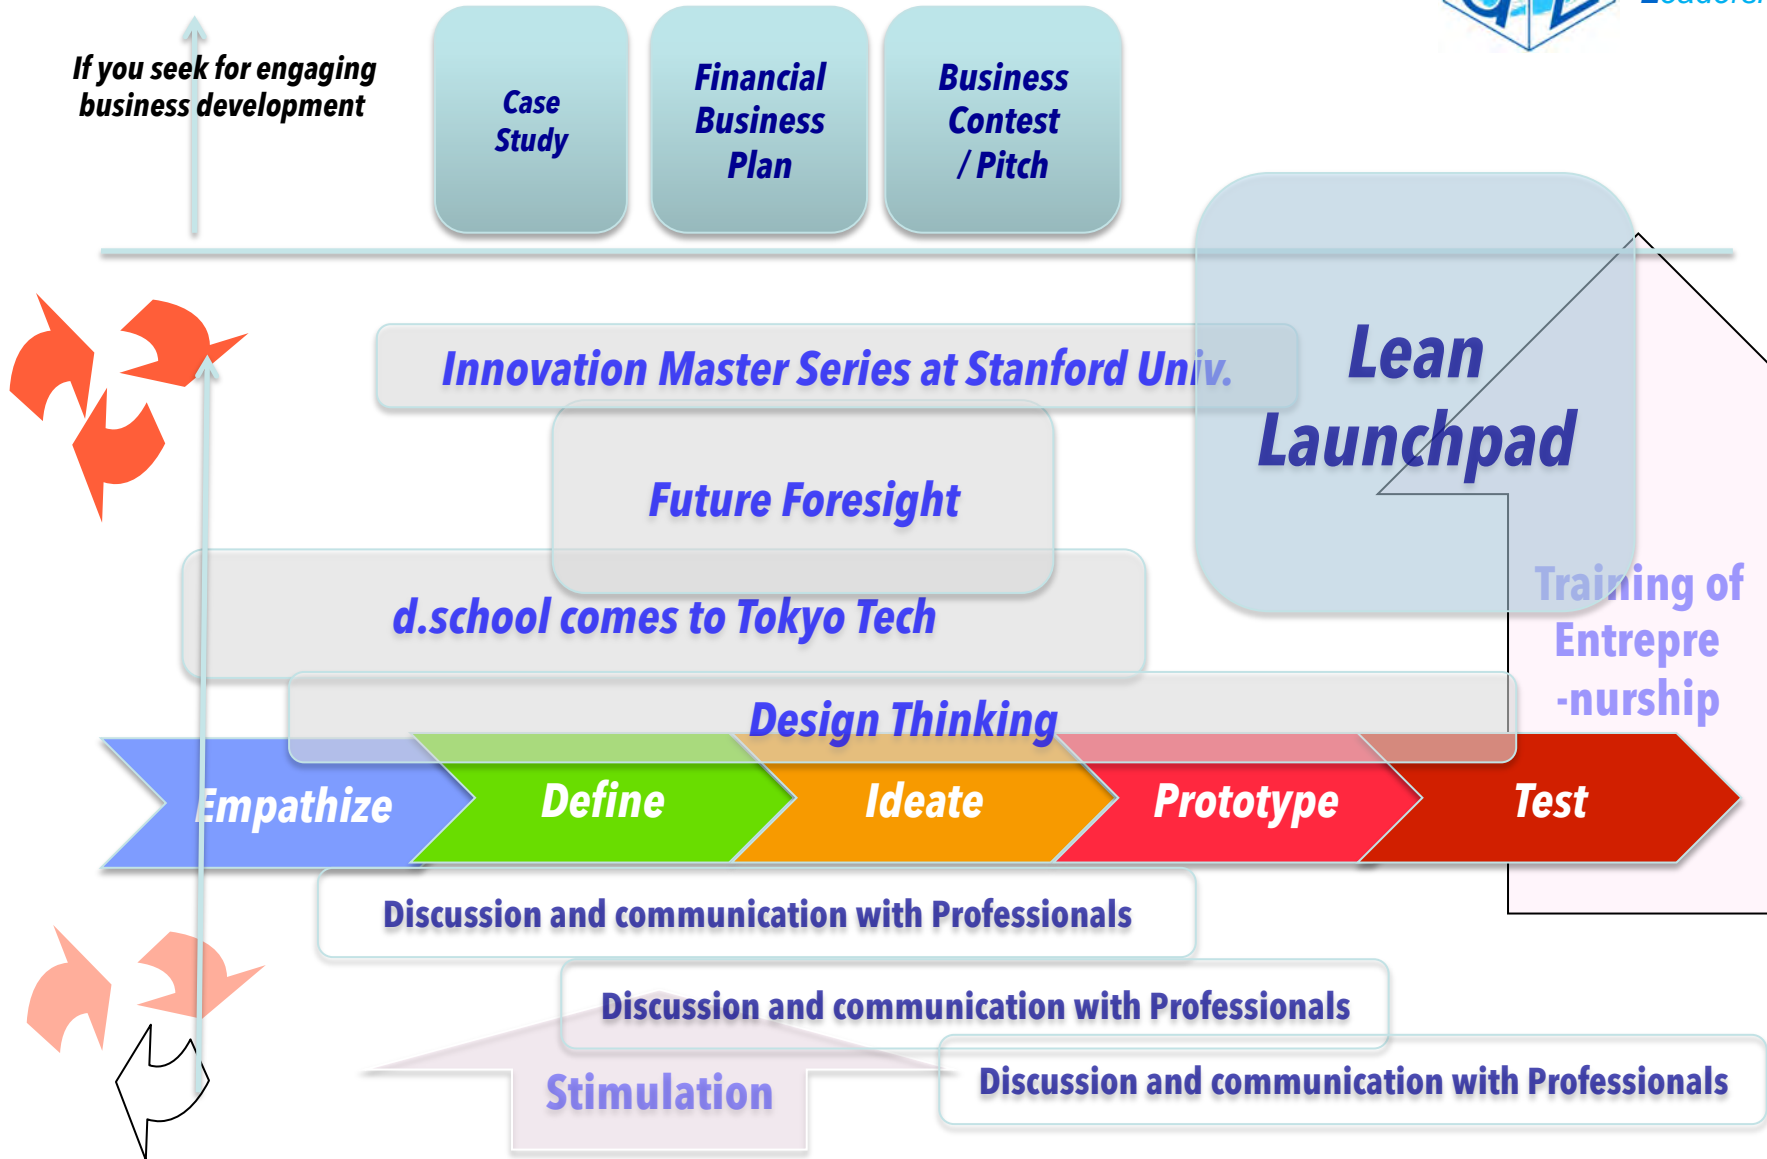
If you seek for engaging business development

Case Study

Financial Business Plan

Business Contest / Pitch

Innovation Master Series at Stanford Univ.

Lean Launchpad

Future Foresight

d.school comes to Tokyo Tech

Training of Entrepre -nurship

Design Thinking

Empathize

Define

Ideate

Prototype

Test

Discussion and communication with Professionals

Discussion and communication with Professionals

Stimulation

Discussion and communication with Professionals